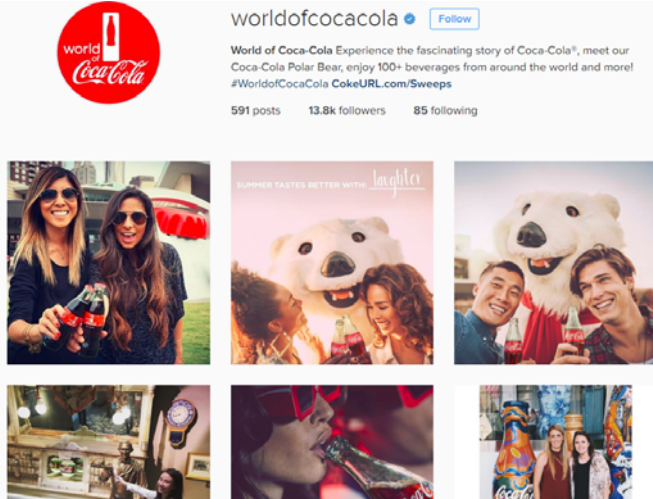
World of Coca-Cola

worldofcocacola Follow

World of Coca-Cola Experience the fascinating story of Coca-Cola®, meet our Coca-Cola Polar Bear, enjoy 100+ beverages from around the world and more! #WorldofCocaCola CokeURL.com/Sweeps

591 posts 13.8k followers 85 following

SUMMER TASTES BETTER WITH: laughter